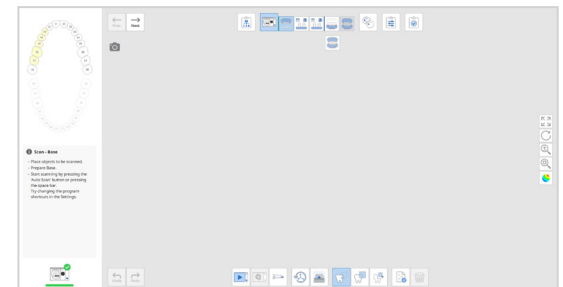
Prev
Next

Scan - Bone

- Place objects to be scanned.
- Prepare Base.
- Start scanning by pressing the Auto Scan button or pressing the space bar.
- Try changing the program shortcuts in the Settings.